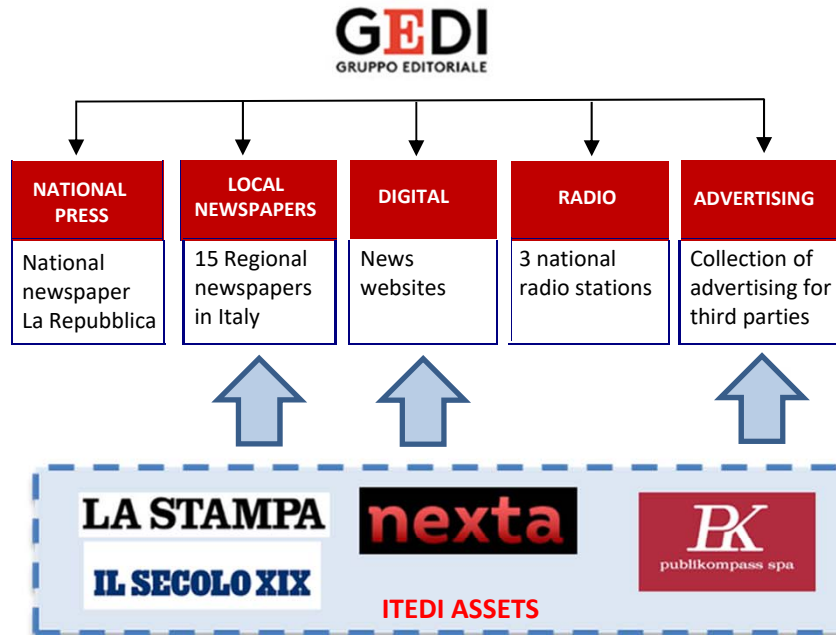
GEDI
GRUPPO EDITORIALE

NATIONAL PRESS
National newspaper La Repubblica

LOCAL NEWSPAPERS
15 Regional newspapers in Italy

DIGITAL
News websites

RADIO
3 national radio stations

ADVERTISING
Collection of advertising for third parties

LA STAMPA
IL SECOLO XIX
nexta
PK
publikompass spa

ITEDI ASSETS